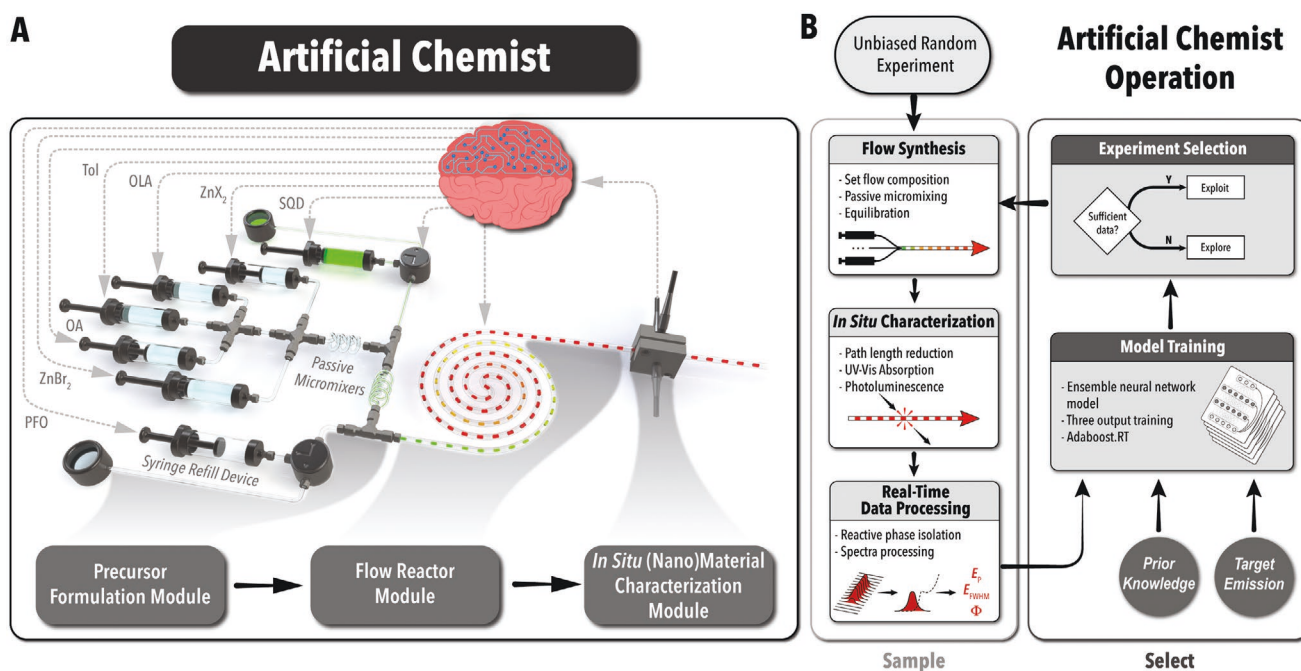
A

Artificial Chemist

Tol
OLA
$ZnX_2$
SQD
OA
$ZnBr_2$
PFO
Passive Micromixers
Syringe Refill Device

Precursor Formulation Module

Flow Reactor Module

*In Situ* (Nano)Material Characterization Module

B

Unbiased Random Experiment

Artificial Chemist Operation

Flow Synthesis
- Set flow composition
- Passive micromixing
- Equilibration

*In Situ* Characterization
- Path length reduction
- UV-Vis Absorption
- Photoluminescence

Real-Time Data Processing
- Reactive phase isolation
- Spectra processing
$E_P$
$E_{FWHM}$
$\Phi$

Experiment Selection
Sufficient data?
Y
Exploit
N
Explore

Model Training
- Ensemble neural network model
- Three output training
- Adaboost.RT

Prior Knowledge

Target Emission

Sample

Select